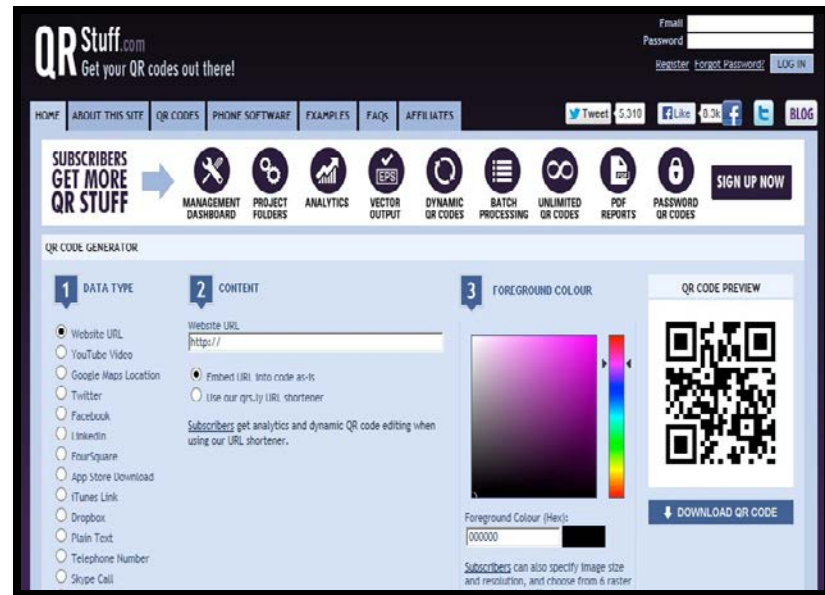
QR Stuff.com
Get your QR codes out there!

Email
Password
Register Forgot Password? LOG IN

HOME ABOUT THIS SITE QR CODES PHONE SOFTWARE EXAMPLES FAQs AFFILIATES

Tweet 5,310 Like 8.3k BLOG

SUBSCRIBERS GET MORE QR STUFF

MANAGEMENT DASHBOARD
PROJECT FOLDERS
ANALYTICS
VECTOR OUTPUT
DYNAMIC QR CODES
BATCH PROCESSING
UNLIMITED QR CODES
PDF REPORTS
PASSWORD QR CODES
SIGN UP NOW

QR CODE GENERATOR

1 DATA TYPE
Website URL
YouTube Video
Google Maps Location
Twitter
Facebook
LinkedIn
FourSquare
App Store Download
iTunes Link
Dropbox
Plain Text
Telephone Number
Skype Call

2 CONTENT
Website URL
http://
Embed URL into code as-is
Use our qrs.ly URL shortener
Subscribers get analytics and dynamic QR code editing when using our URL shortener.

3 FOREGROUND COLOUR
Foreground Colour (Hex):
000000
Subscribers can also specify image size and resolution, and choose from 6 raster

QR CODE PREVIEW
DOWNLOAD QR CODE